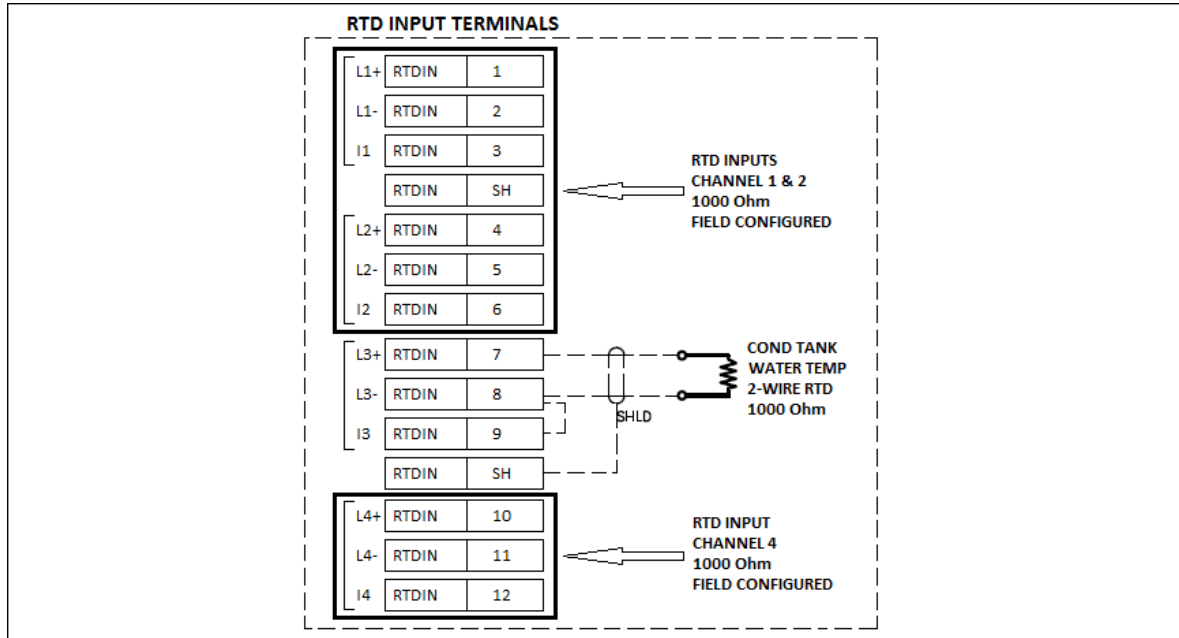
RTD INPUT TERMINALS

| | | |
|---|---|---|
| L1+ | RTDIN | 1 |
| L1- | RTDIN | 2 |
| I1 | RTDIN | 3 |
| | RTDIN | SH |
| L2+ | RTDIN | 4 |
| L2- | RTDIN | 5 |
| I2 | RTDIN | 6 |
| L3+ | RTDIN | 7 |
| L3- | RTDIN | 8 |
| I3 | RTDIN | 9 |
| | RTDIN | SH |
| L4+ | RTDIN | 10 |
| L4- | RTDIN | 11 |
| I4 | RTDIN | 12 |

RTD INPUTS
CHANNEL 1 & 2
1000 Ohm
FIELD CONFIGURED

COND TANK
WATER TEMP
2-WIRE RTD
1000 Ohm

SHLD

RTD INPUT
CHANNEL 4
1000 Ohm
FIELD CONFIGURED